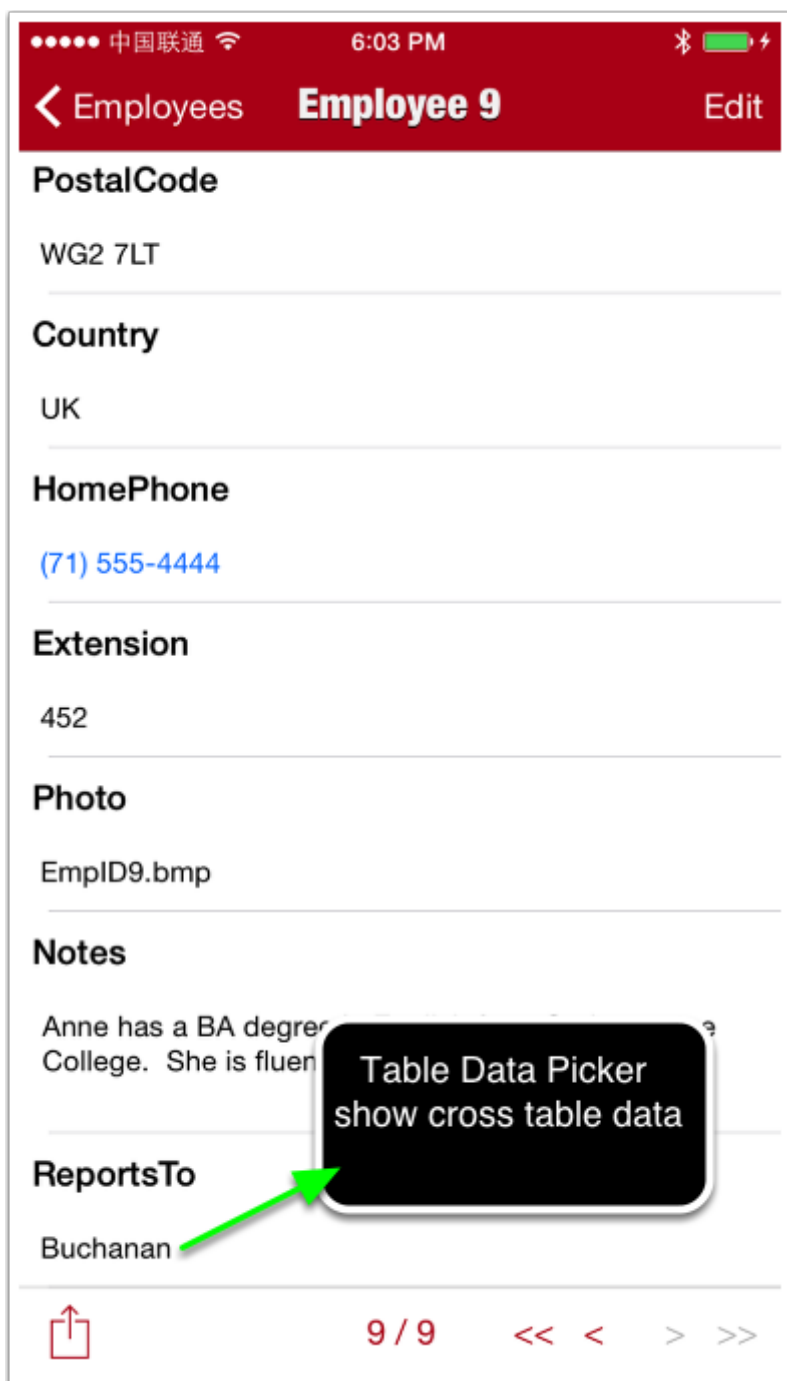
●●●●● 中国联通 6:03 PM

< Employees Employee 9 Edit

PostalCode

WG2 7LT

Country

UK

HomePhone

(71) 555-4444

Extension

452

Photo

EmpID9.bmp

Notes

Anne has a BA degre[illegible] College. She is fluen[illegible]

Table Data Picker show cross table data

ReportsTo

Buchanan

9 / 9 << < > >>